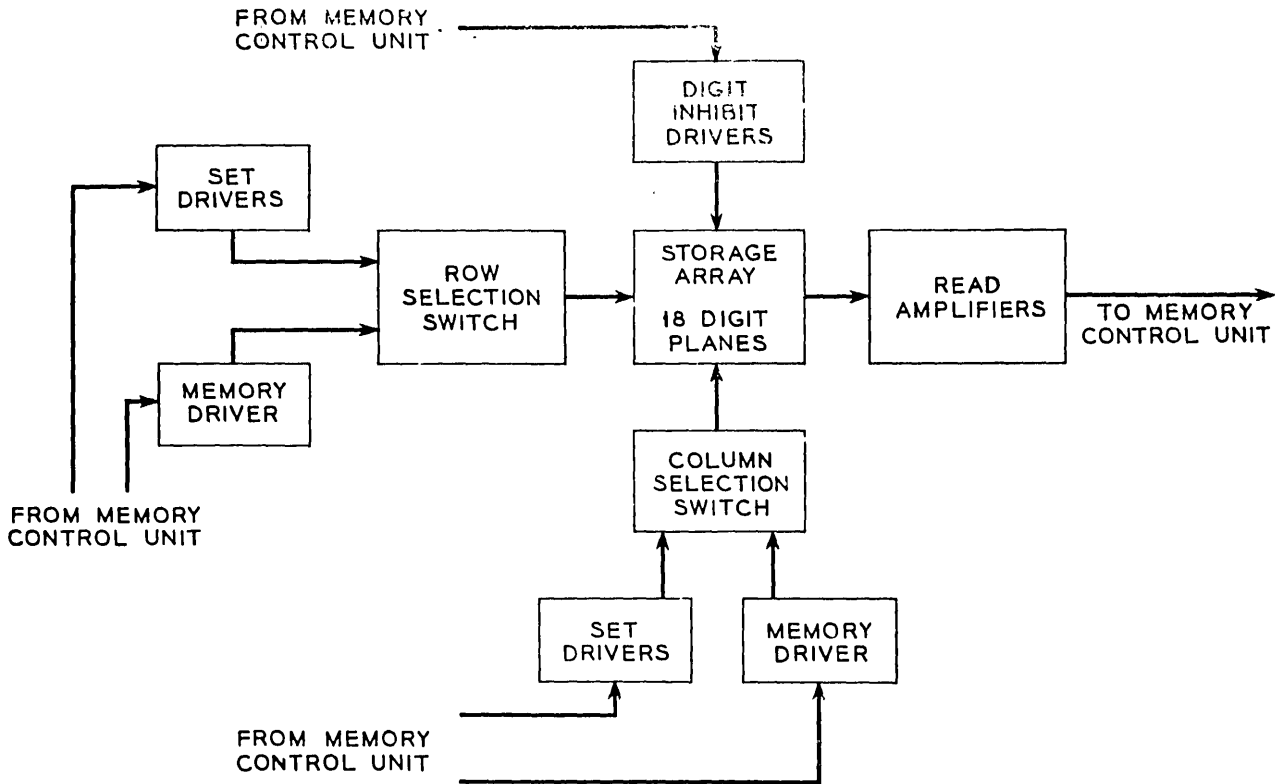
FROM MEMORY CONTROL UNIT

DIGIT INHIBIT DRIVERS

SET DRIVERS

ROW SELECTION SWITCH

STORAGE ARRAY 18 DIGIT PLANES

READ AMPLIFIERS

TO MEMORY CONTROL UNIT

MEMORY DRIVER

COLUMN SELECTION SWITCH

FROM MEMORY CONTROL UNIT

SET DRIVERS

MEMORY DRIVER

FROM MEMORY CONTROL UNIT